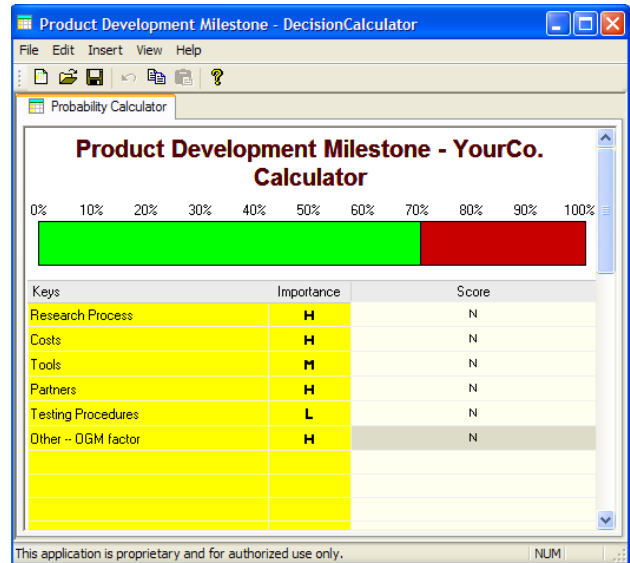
Product Development Milestone - DecisionCalculator

File Edit Insert View Help

Probability Calculator

Product Development Milestone - YourCo. Calculator

0% 10% 20% 30% 40% 50% 60% 70% 80% 90% 100%

| Keys | Importance | Score |
|---|---|---|
| Research Process | H | N |
| Costs | H | N |
| Tools | M | N |
| Partners | H | N |
| Testing Procedures | L | N |
| Other -- OGM factor | H | N |

This application is proprietary and for authorized use only.

NUM